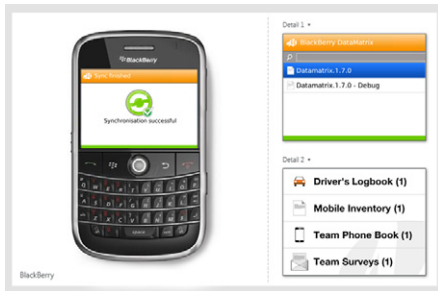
BlackBerry

Sync finished

Synchronisation successful

BlackBerry

Detail 1 ▾

BlackBerry DataMatrix

Datamatrix.1.7.0

Datamatrix.1.7.0 - Debug

Detail 2 ▾

Driver's Logbook (1)

Mobile Inventory (1)

Team Phone Book (1)

Team Surveys (1)